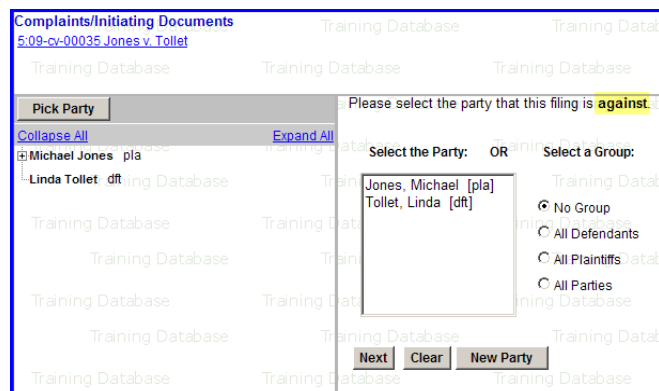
Complaints/Initiating Documents
5:09-cv-00035 Jones v. Tollet

Training Database Training Database Training Database

Pick Party

Collapse All Expand All

Michael Jones pla

Linda Tollet dft

Please select the party that this filing is **against**.

Select the Party: OR Select a Group:

Jones, Michael [pla]
Tollet, Linda [dft]

No Group
All Defendants
All Plaintiffs
All Parties

Next Clear New Party

Training Database Training Database Training Database Training Database Training Database Training Database Training Database Training Database Training Database Training Database Training Database Training Database